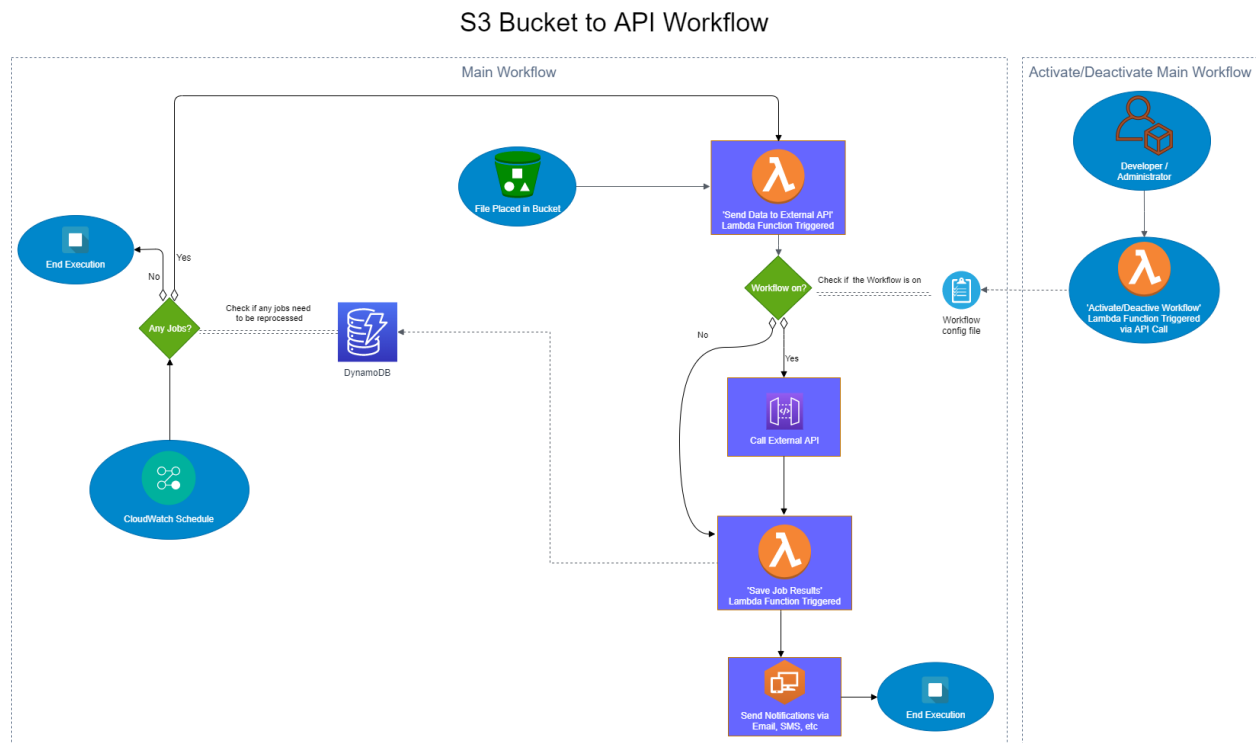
S3 Bucket to API Workflow

Main Workflow

Activate/Deactivate Main Workflow

File Placed in Bucket

'Send Data to External API' Lambda Function Triggered

Developer / Administrator

'Activate/Deactive Workflow' Lambda Function Triggered via API Call

End Execution

Yes

No

Any Jobs?

Check if any jobs need to be reprocessed

DynamoDB

Workflow on?

Check if the Workflow is on

Workflow config file

No

Yes

Call External API

CloudWatch Schedule

'Save Job Results' Lambda Function Triggered

Send Notifications via Email, SMS, etc

End Execution